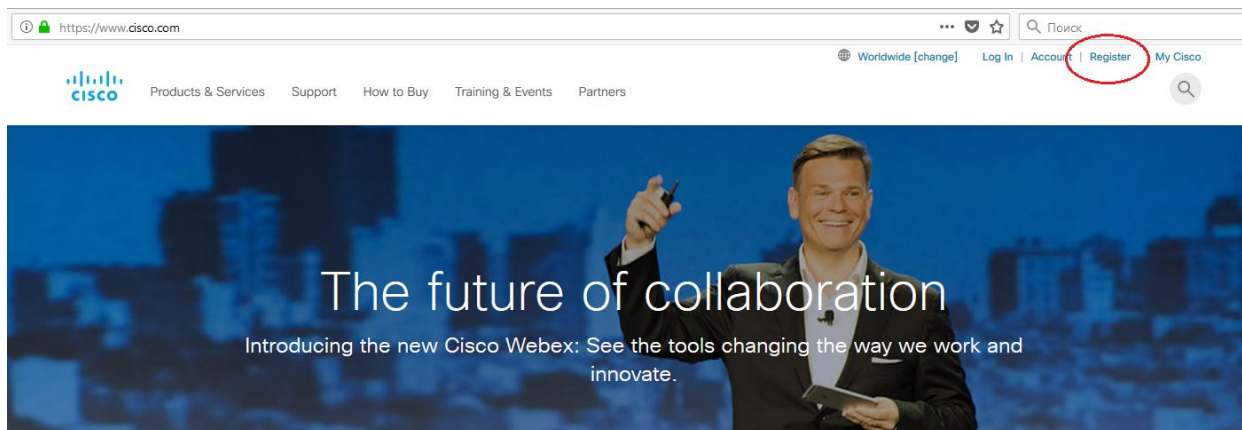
https://www.cisco.com

Поиск

Worldwide [change] Log In | Account | Register | My Cisco

CISCO

Products & Services Support How to Buy Training & Events Partners

The future of collaboration

Introducing the new Cisco Webex: See the tools changing the way we work and innovate.